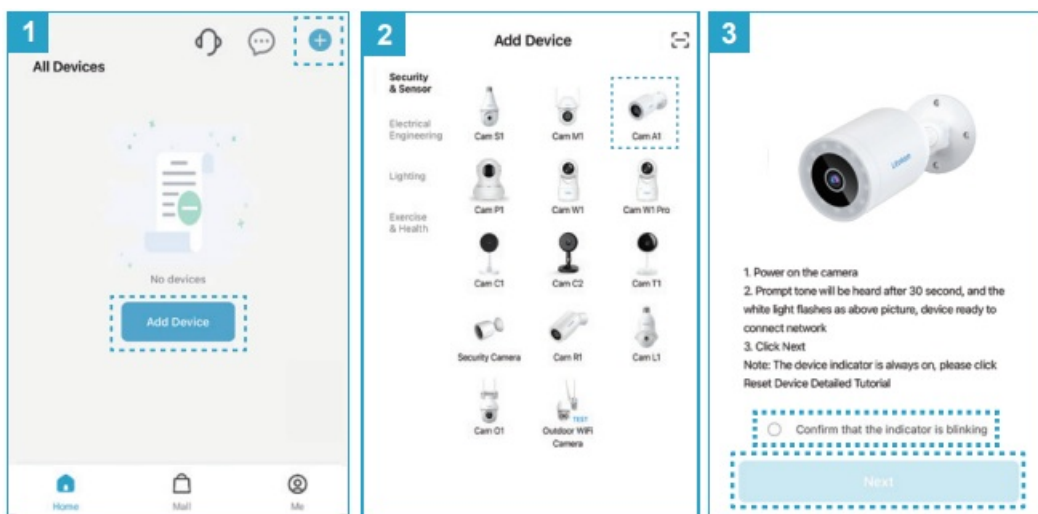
1

All Devices

No devices

Add Device

Home

Mall

Me

2

Add Device

Security & Sensor

Electrical Engineering

Lighting

Exercise & Health

Cam S1

Cam M1

Cam A1

Cam P1

Cam W1

Cam W1 Pro

Cam C1

Cam C2

Cam T1

Security Camera

Cam R1

Cam L1

Cam O1

TEST

Outdoor WiFi Camera

3

1. Power on the camera
2. Prompt tone will be heard after 30 second, and the white light flashes as above picture, device ready to connect network
3. Click Next
Note: The device indicator is always on, please click Reset Device Detailed Tutorial

Confirm that the indicator is blinking

Next